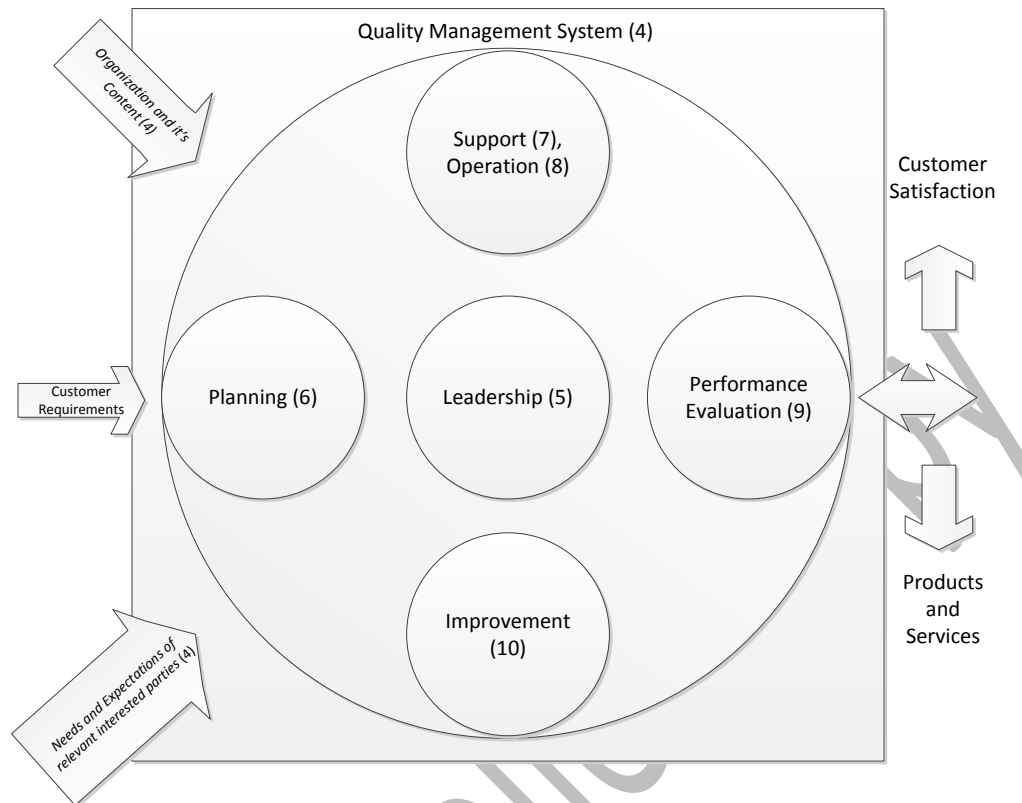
Quality Management System (4)

Organization and it's Content (4)

Support (7), Operation (8)

Customer Satisfaction

Customer Requirements

Planning (6)

Leadership (5)

Performance Evaluation (9)

Improvement (10)

Products and Services

Needs and Expectations of relevant interested parties (4)